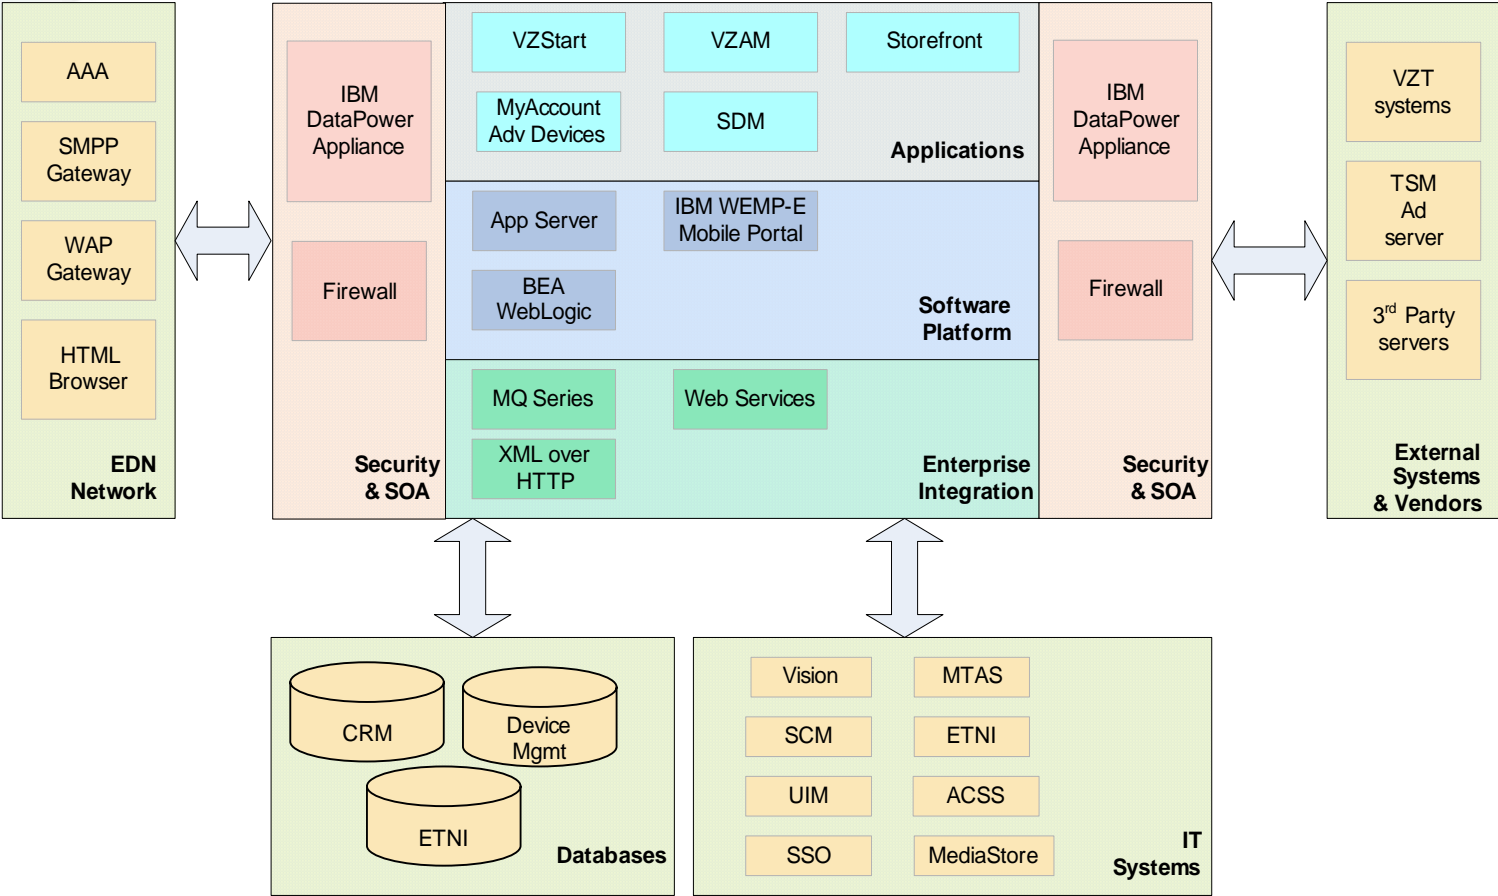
AAA

SMPP Gateway

WAP Gateway

HTML Browser

EDN Network

IBM DataPower Appliance

Firewall

Security & SOA

VZStart

VZAM

Storefront

MyAccount Adv Devices

SDM

Applications

App Server

IBM WEMP-E Mobile Portal

BEA WebLogic

Software Platform

MQ Series

Web Services

XML over HTTP

Enterprise Integration

IBM DataPower Appliance

Firewall

Security & SOA

VZT systems

TSM Ad server

3$^{rd}$ Party servers

External Systems & Vendors

CRM

Device Mgmt

ETNI

Databases

Vision

MTAS

SCM

ETNI

UIM

ACSS

SSO

MediaStore

IT Systems